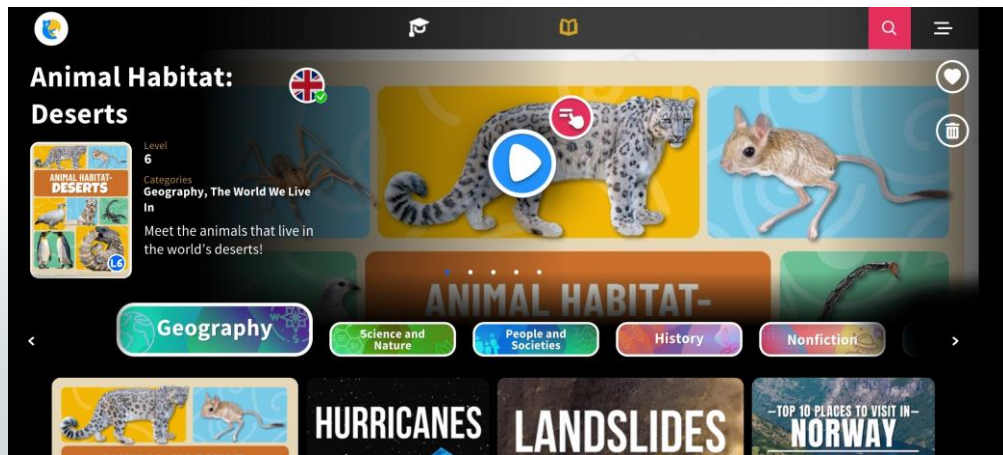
Animal Habitat: Deserts

ANIMAL HABITAT- DESERTS

L6

Level
6

Categories
Geography, The World We Live In

Meet the animals that live in the world's deserts!

ANIMAL HABITAT-

‹

Geography

Science and Nature

People and Societies

History

Nonfiction

›

HURRICANES

LANDSLIDES

—TOP 10 PLACES TO VISIT IN— NORWAY